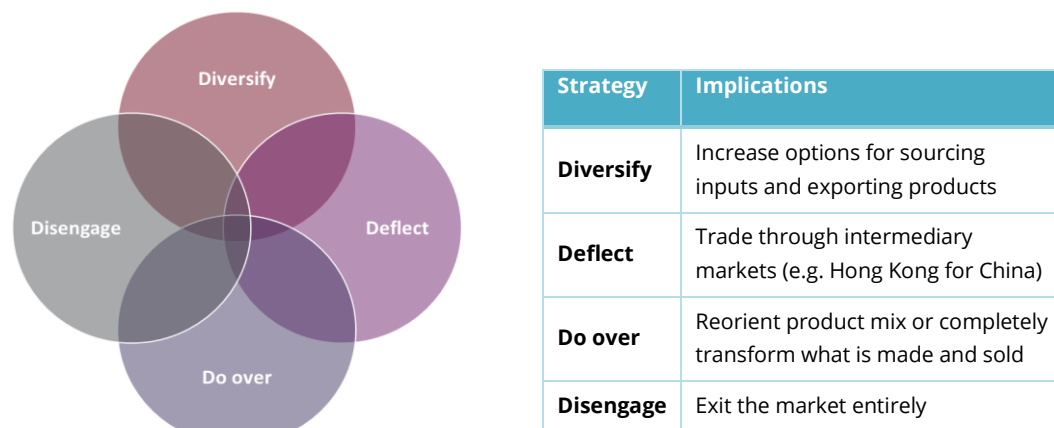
Diversify

Disengage

Deflect

Do over

| Strategy | Implications |
|---|---|
| Diversify | Increase options for sourcing inputs and exporting products |
| Deflect | Trade through intermediary markets (e.g. Hong Kong for China) |
| Do over | Reorient product mix or completely transform what is made and sold |
| Disengage | Exit the market entirely |